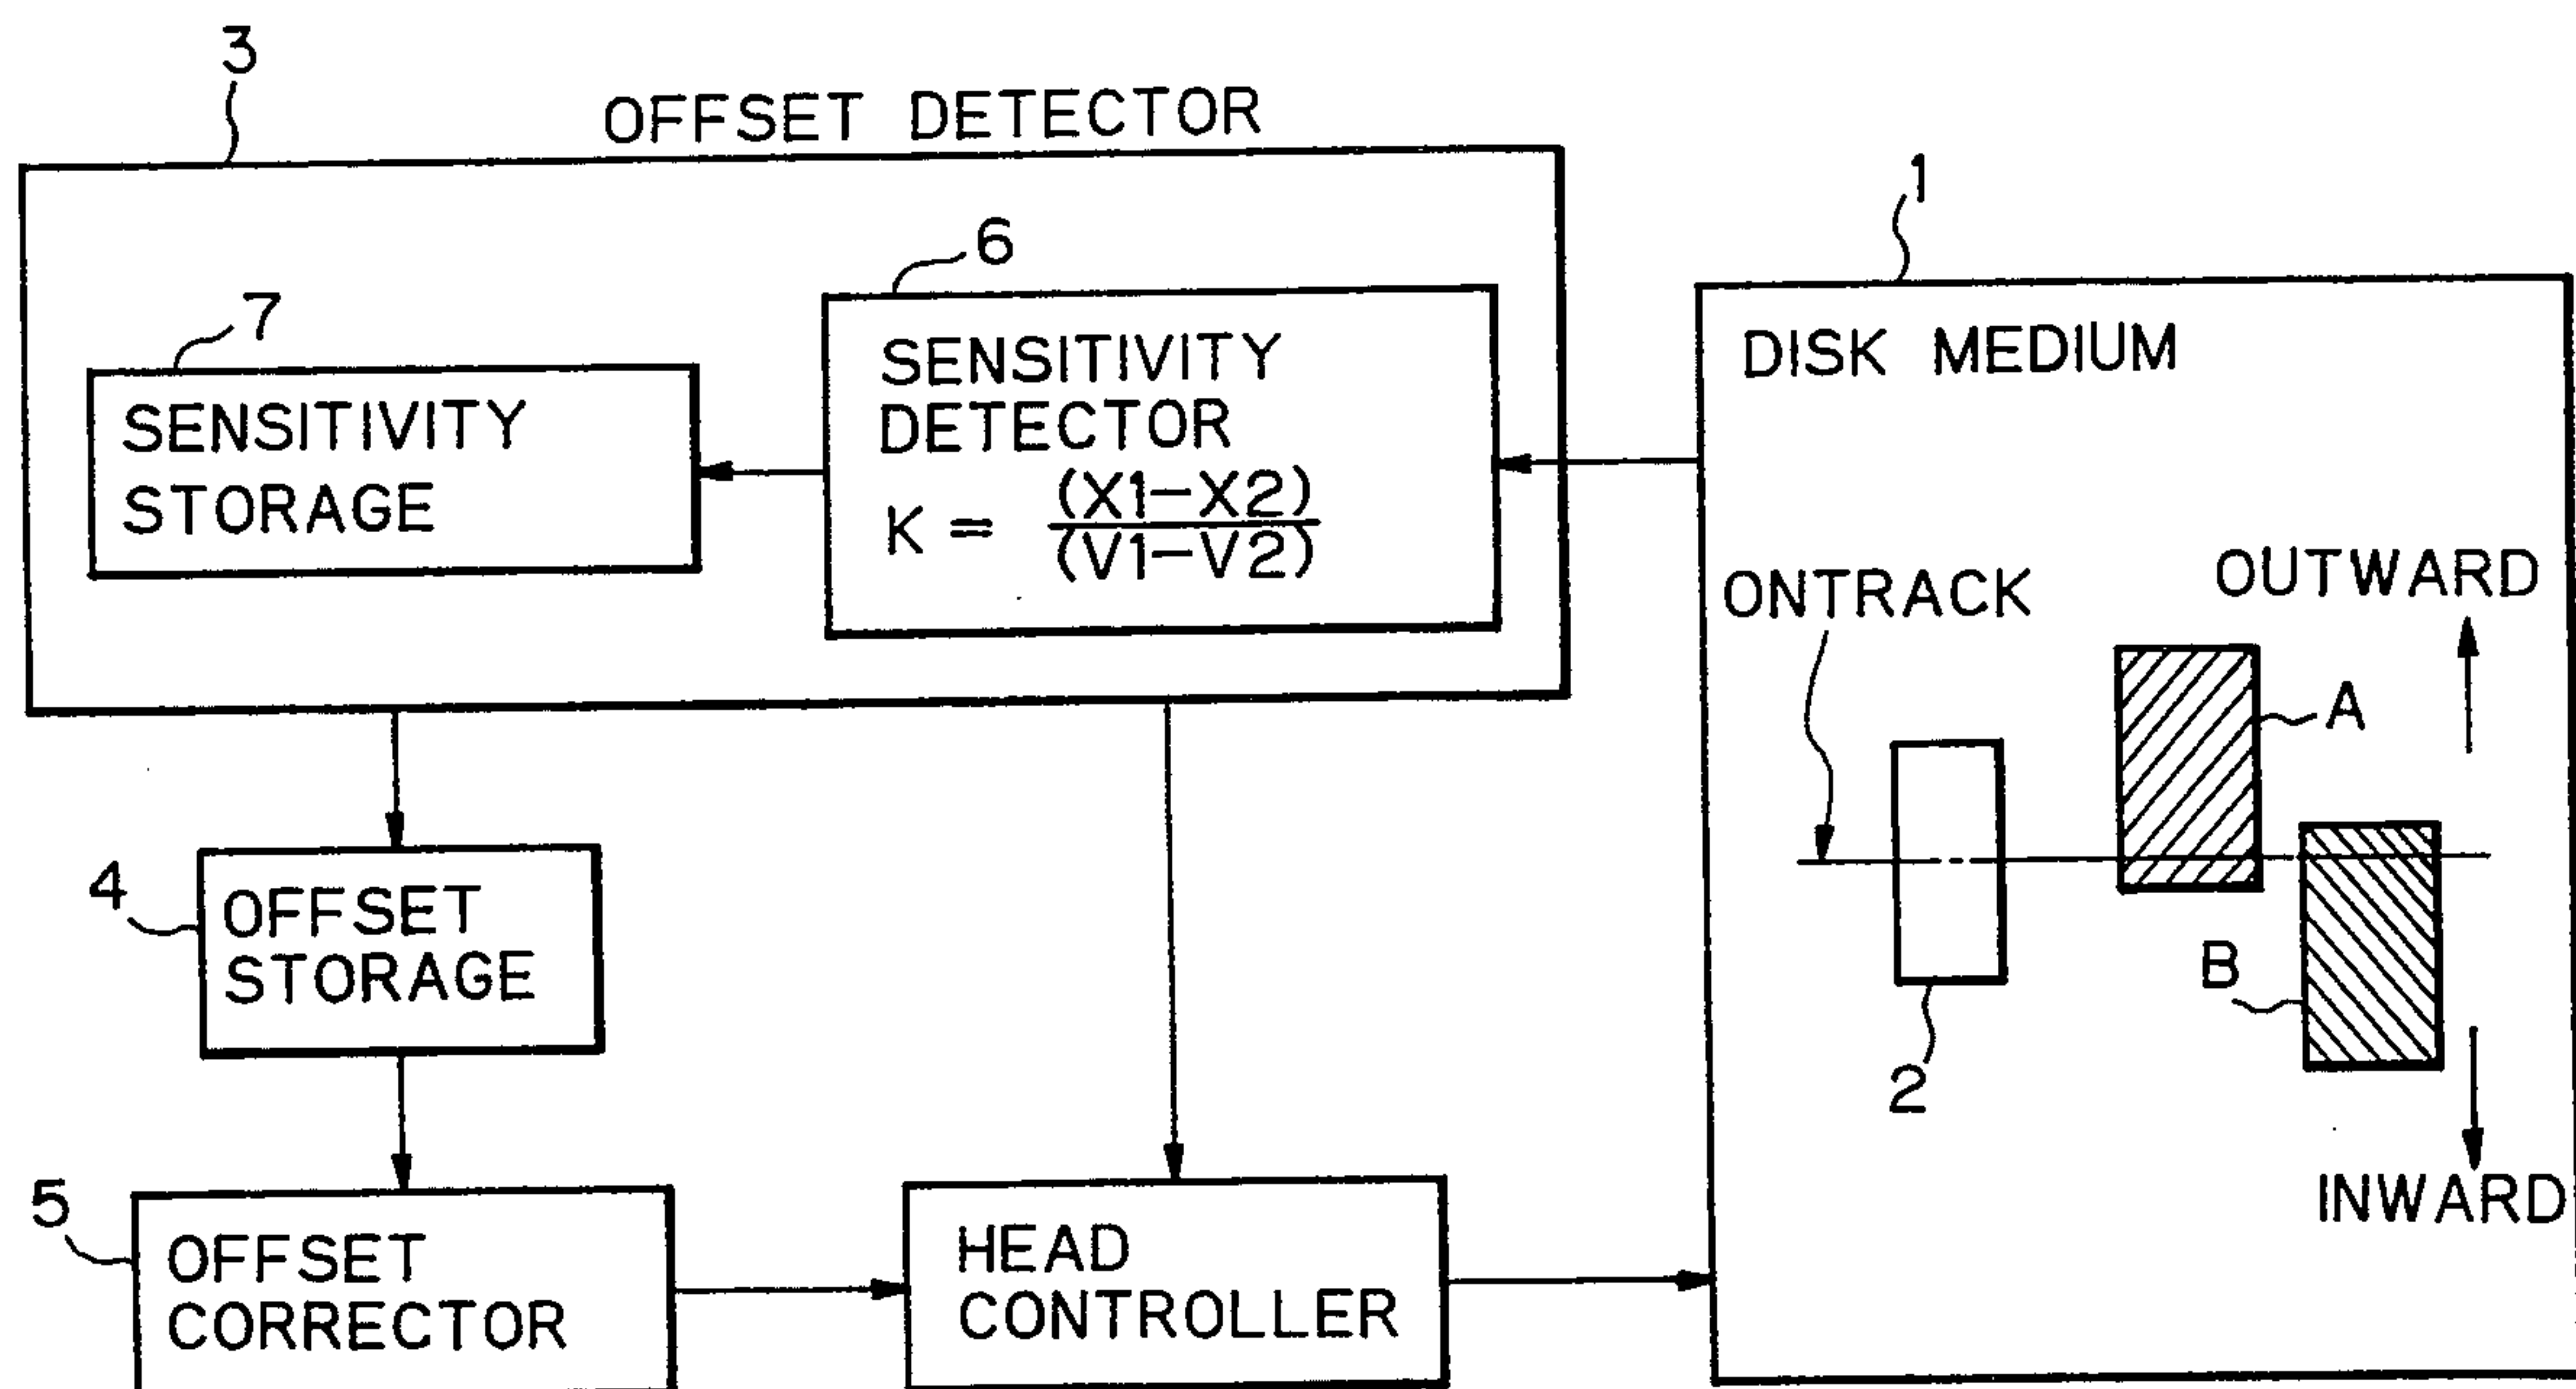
3

OFFSET DETECTOR

6

7

SENSITIVITY STORAGE

SENSITIVITY DETECTOR

$K = \frac{(X1-X2)}{(V1-V2)}$

1

DISK MEDIUM

ONTRACK

OUTWARD

A

B

2

INWARD

4

OFFSET STORAGE

5

OFFSET CORRECTOR

HEAD CONTROLLER